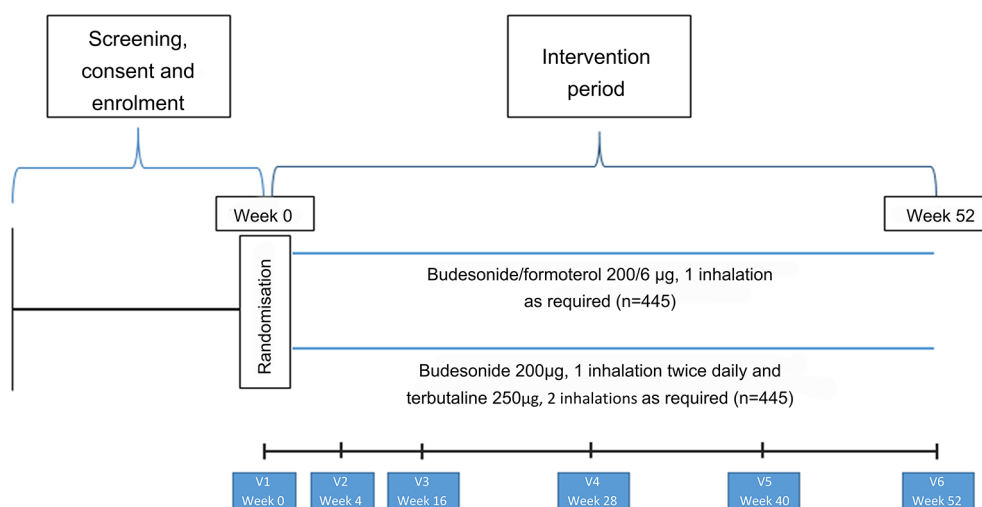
Screening, consent and enrolment

Intervention period

Week 0

Week 52

Randomisation

Budesonide/formoterol 200/6 µg, 1 inhalation as required (n=445)

Budesonide 200µg, 1 inhalation twice daily and terbutaline 250µg, 2 inhalations as required (n=445)

V1
Week 0

V2
Week 4

V3
Week 16

V4
Week 28

V5
Week 40

V6
Week 52